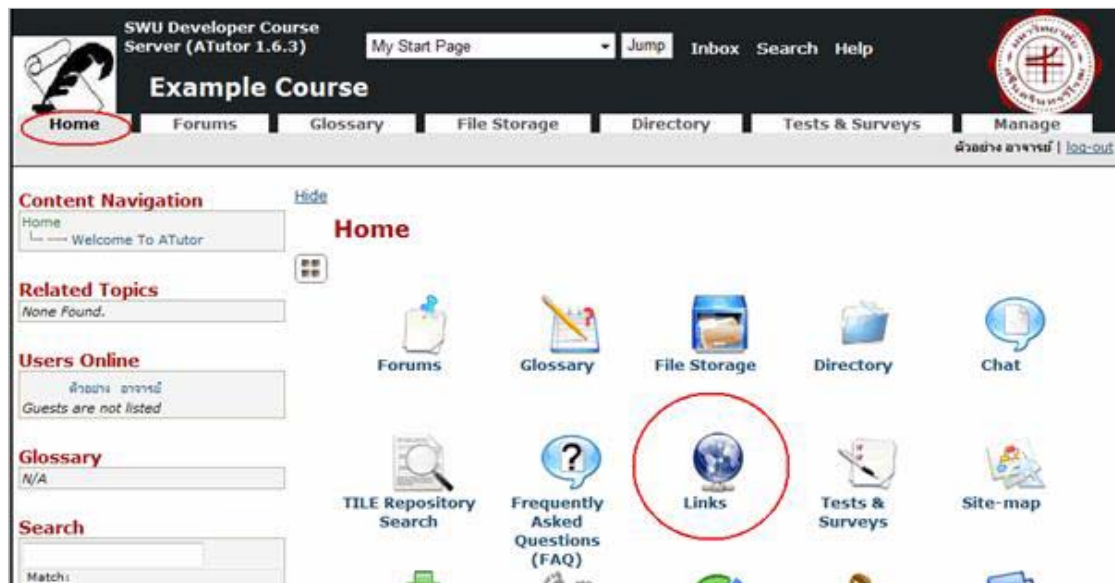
SWU Developer Course Server (ATutor 1.6.3)

My Start Page Jump Inbox Search Help

Example Course

Home Forums Glossary File Storage Directory Tests & Surveys Manage

ตัวอย่าง อาจารย์ | log-out

Content Navigation

Home
Welcome To ATutor

Related Topics

None Found.

Users Online

ตัวอย่าง อาจารย์
Guests are not listed

Glossary

N/A

Search

Match:

Hide

Home

Forums Glossary File Storage Directory Chat

TILE Repository Search Frequently Asked Questions (FAQ) Links Tests & Surveys Site-map